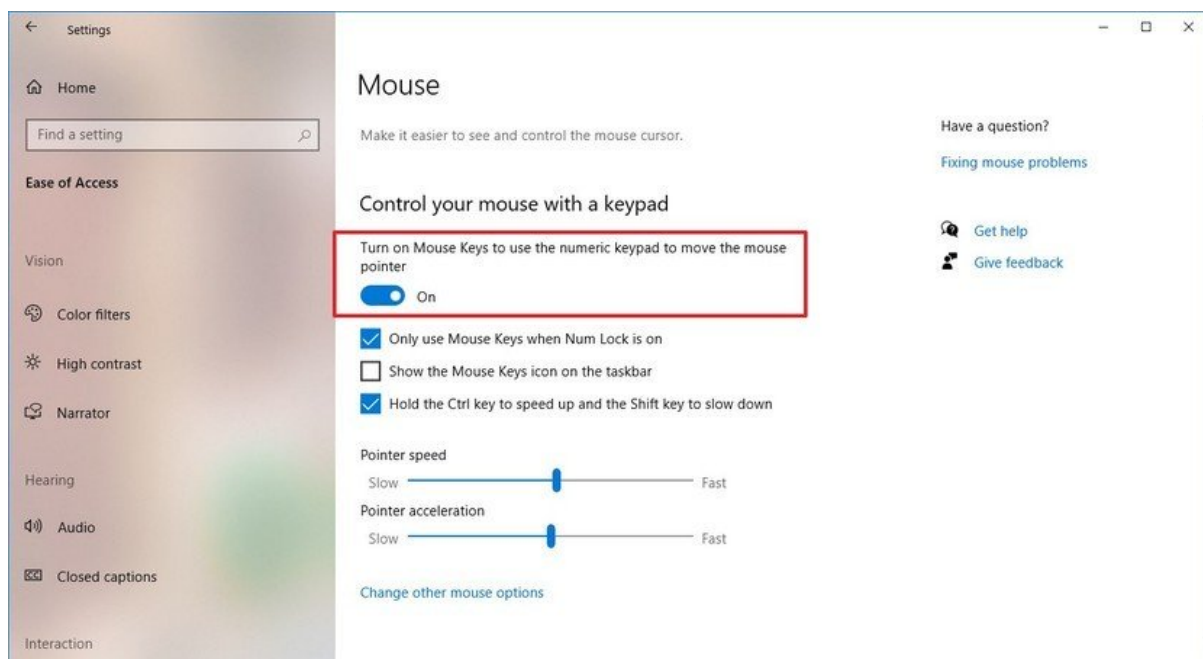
Settings

Home

Find a setting

Ease of Access

Vision

Color filters

High contrast

Narrator

Hearing

Audio

Closed captions

Interaction

Mouse

Make it easier to see and control the mouse cursor.

Control your mouse with a keypad

Turn on Mouse Keys to use the numeric keypad to move the mouse pointer

On

Only use Mouse Keys when Num Lock is on

Show the Mouse Keys icon on the taskbar

Hold the Ctrl key to speed up and the Shift key to slow down

Pointer speed

Slow

Fast

Pointer acceleration

Slow

Fast

Change other mouse options

Have a question?

Fixing mouse problems

Get help

Give feedback